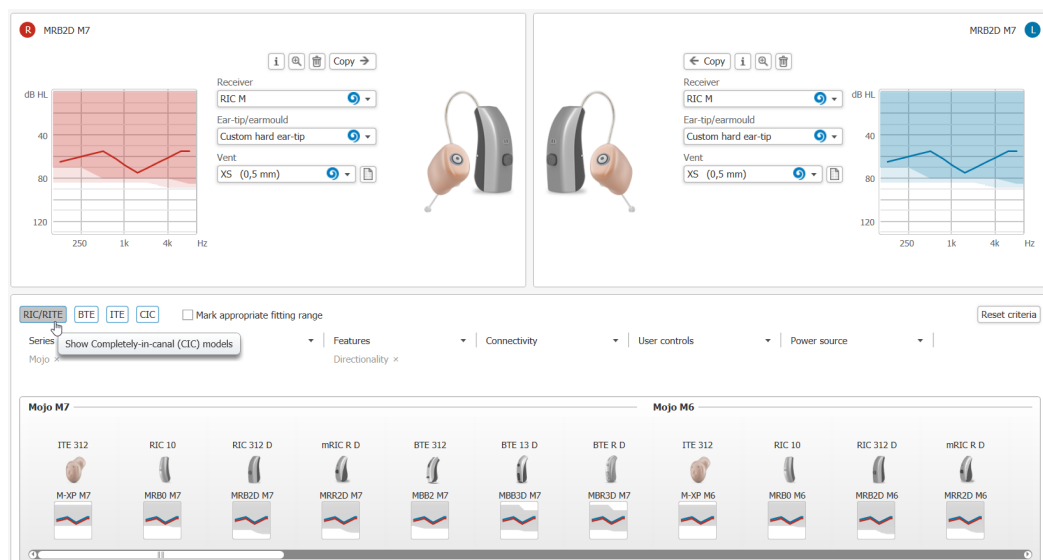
R MRB2D M7

Copy

dB HL
40
80
120
250 1k 4k Hz

Receiver
RIC M
Ear-tip/earmould
Custom hard ear-tip
Vent
XS (0,5 mm)

MRB2D M7 L

Copy

Receiver
RIC M
Ear-tip/earmould
Custom hard ear-tip
Vent
XS (0,5 mm)

dB HL
40
80
120
250 1k 4k Hz

RIC/RITE BTE ITE CIC Mark appropriate fitting range Reset criteria

Series Show Completely-in-canal (CIC) models Features Connectivity User controls Power source
Mojo × Directionality ×

Mojo M7 Mojo M6

ITE 312 RIC 10 RIC 312 D mRIC R D BTE 312 BTE 13 D BTE R D ITE 312 RIC 10 RIC 312 D mRIC R D
M-XP M7 MRB0 M7 MRB2D M7 MRR2D M7 MBB2 M7 MBB3D M7 MBR3D M7 M-XP M6 MRB0 M6 MRB2D M6 MRR2D M6